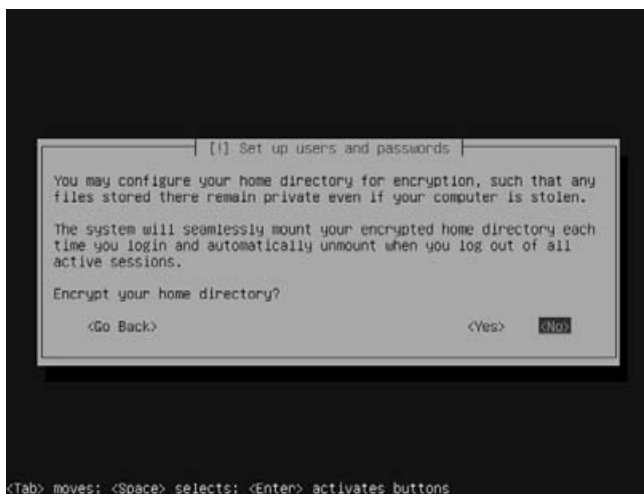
[!] Set up users and passwords

You may configure your home directory for encryption, such that any files stored there remain private even if your computer is stolen.

The system will seamlessly mount your encrypted home directory each time you login and automatically unmount when you log out of all active sessions.

Encrypt your home directory?

<Go Back>

<Yes>

<No>

<Tab> moves; <Space> selects; <Enter> activates buttons